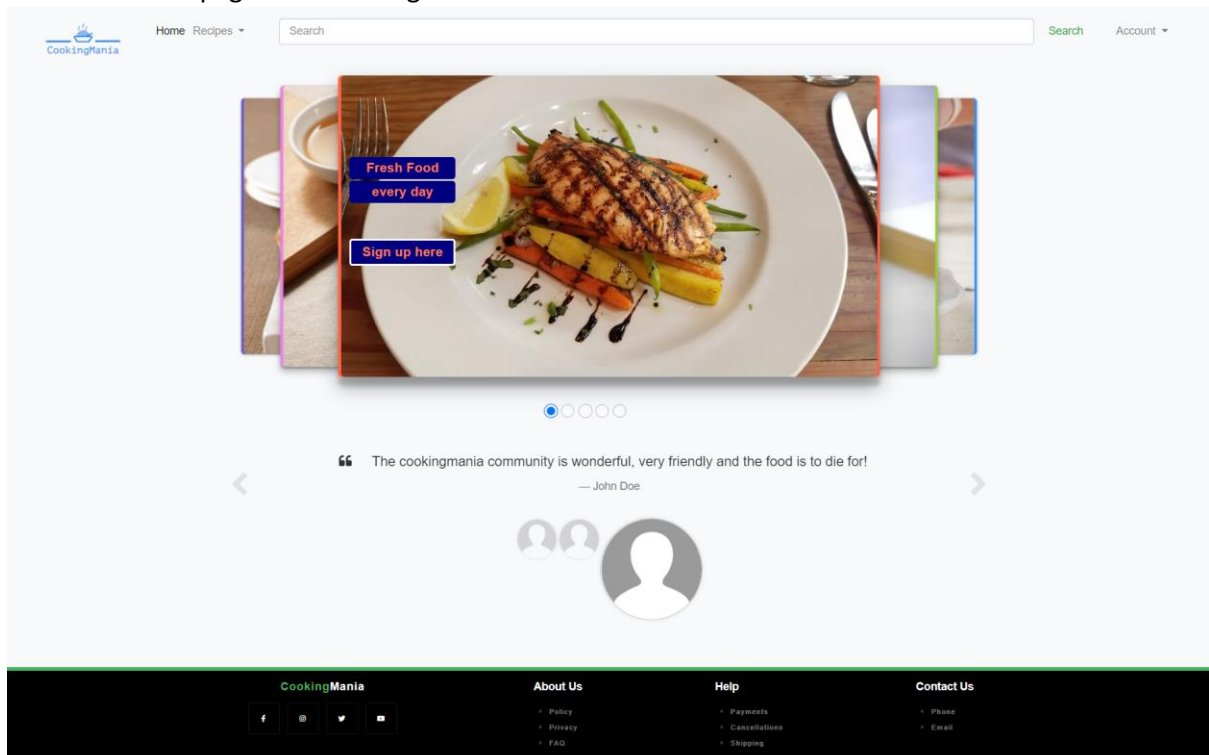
CookingMania

Home Recipes ▾

Search

Search

Account ▾

Fresh Food

every day

Sign up here

The cookingmania community is wonderful, very friendly and the food is to die for!

— John Doe

CookingMania

About Us

Policy

Privacy

FAQ

Help

Payments

Cancellations

Shipping

Contact Us

Phone

Email